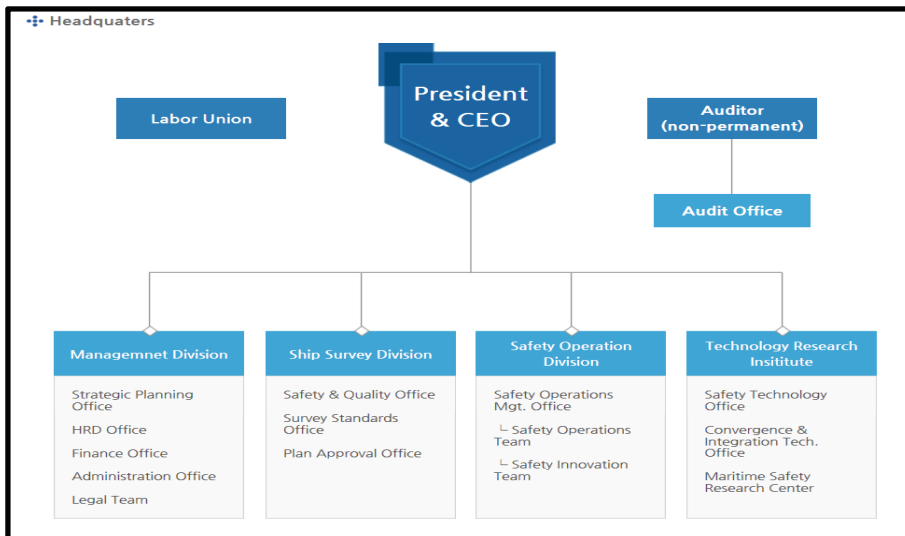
Headquaters

President & CEO

Labor Union

Auditor (non-permanent)

Audit Office

Managemnet Division

Strategic Planning Office

HRD Office

Finance Office

Administration Office

Legal Team

Ship Survey Division

Safety & Quality Office

Survey Standards Office

Plan Approval Office

Safety Operation Division

Safety Operations Mgt. Office

└ Safety Operations Team

└ Safety Innovation Team

Technology Research Inisitute

Safety Technology Office

Convergence & Integration Tech. Office

Maritime Safety Research Center